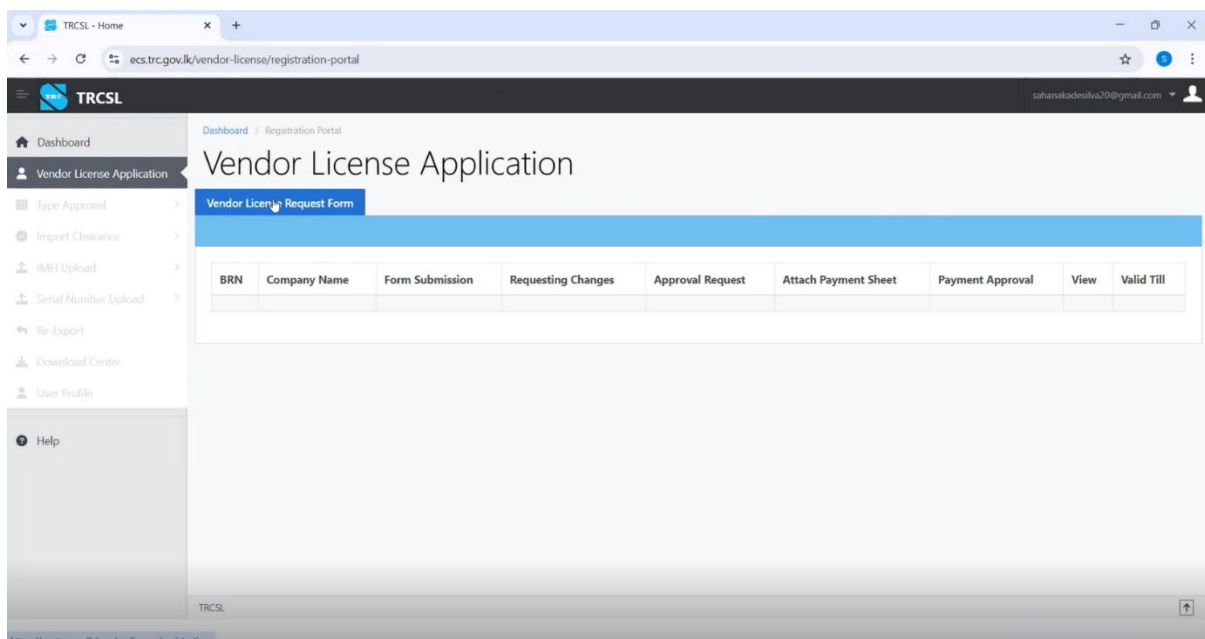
TRCSL - Home
ecs.trc.gov.lk/vendor-license/registration-portal
TRCSL
sahanakadesilva20@gmail.com
Dashboard
Vendor License Application
Type Approval
Import Clearance
IMEI Upload
Serial Number Upload
Re-Export
Download Center
User Profile
Help

Dashboard / Registration Portal

Vendor License Application

Vendor License Request Form

| BRN | Company Name | Form Submission | Requesting Changes | Approval Request | Attach Payment Sheet | Payment Approval | View | Valid Till |
|---|---|---|---|---|---|---|---|---|
| | | | | | | | | |

TRCSL